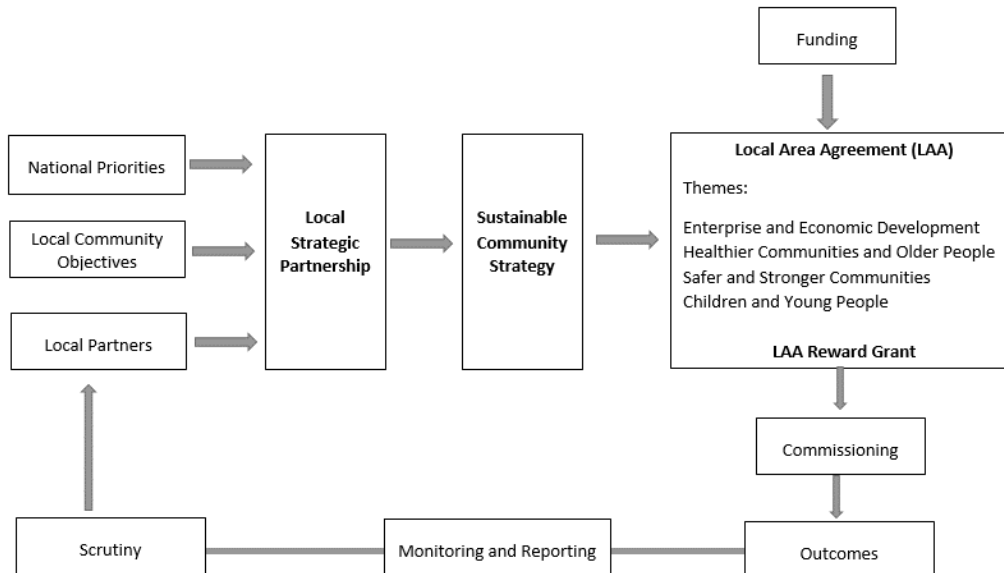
Funding

National Priorities

Local Community Objectives

Local Partners

Local Strategic Partnership

Sustainable Community Strategy

**Local Area Agreement (LAA)**

Themes:

Enterprise and Economic Development
Healthier Communities and Older People
Safer and Stronger Communities
Children and Young People

**LAA Reward Grant**

Commissioning

Scrutiny

Monitoring and Reporting

Outcomes